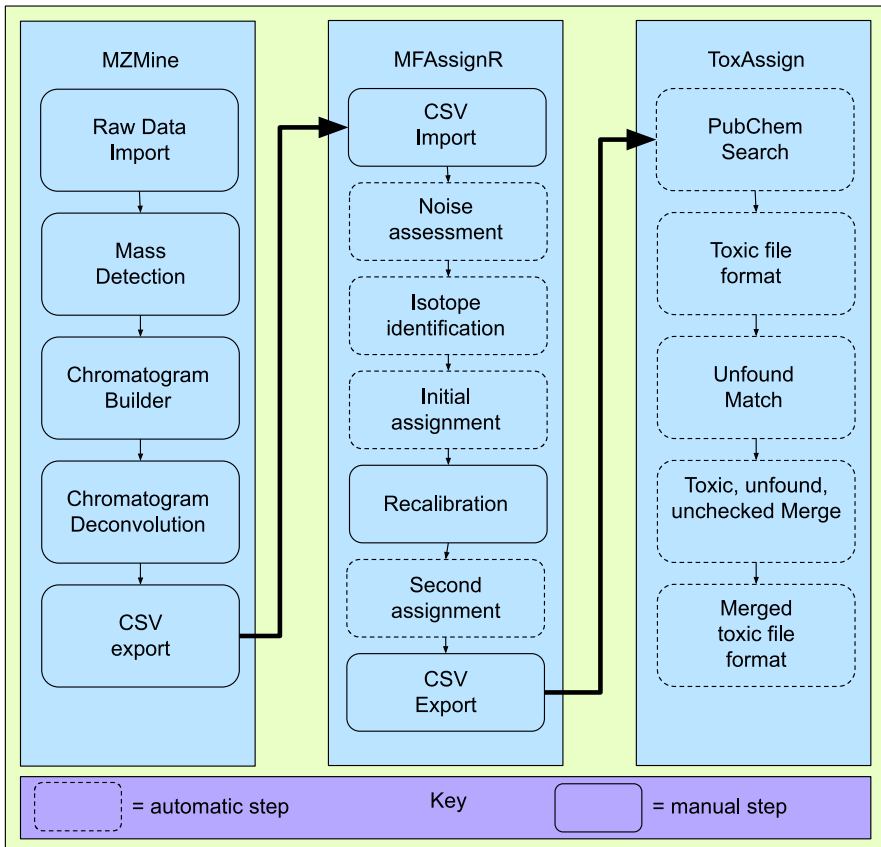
MZMine

Raw Data Import

Mass Detection

Chromatogram Builder

Chromatogram Deconvolution

CSV export

MFAssignR

CSV Import

Noise assessment

Isotope identification

Initial assignment

Recalibration

Second assignment

CSV Export

ToxAssign

PubChem Search

Toxic file format

Unfound Match

Toxic, unfound, unchecked Merge

Merged toxic file format

= automatic step

Key

= manual step